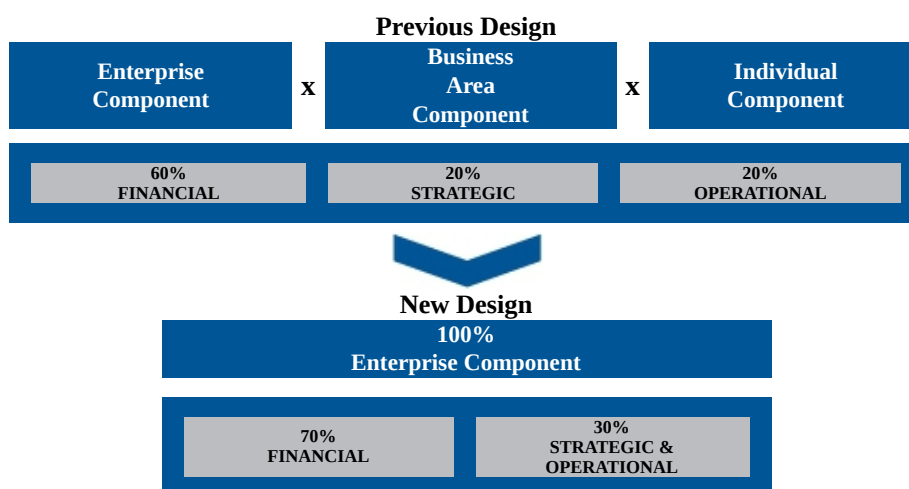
Previous Design

Enterprise Component

x

Business Area Component

x

Individual Component

60%
FINANCIAL

20%
STRATEGIC

20%
OPERATIONAL

New Design

100%
Enterprise Component

70%
FINANCIAL

30%
STRATEGIC & OPERATIONAL